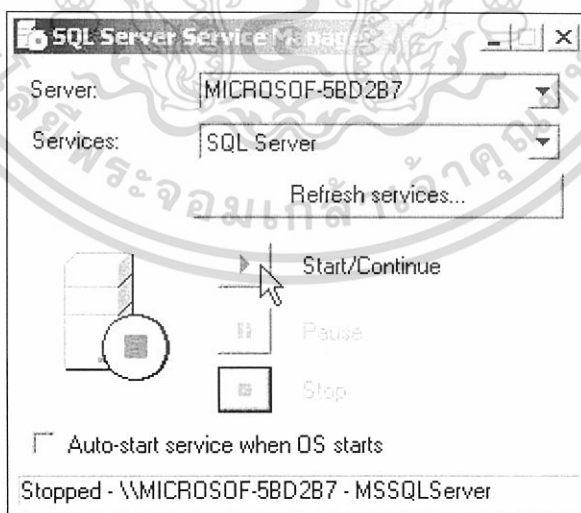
SQL Server Service Manager

Server: MICROSOF-5BD2B7

Services: SQL Server

Refresh services...

Start/Continue

Pause

Stop

Auto-start service when OS starts

Stopped - \\MICROSOF-5BD2B7 - MSSQLServer